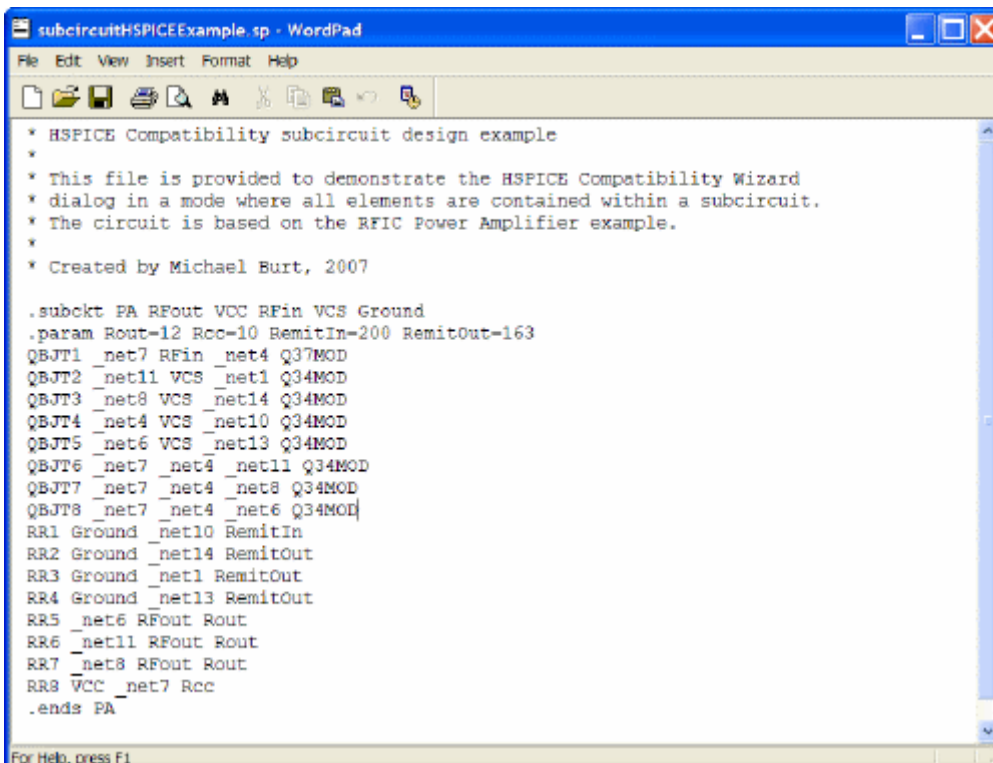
subcircuitHSPICEExample.sp - WordPad

File Edit View Insert Format Help

* HSPICE Compatibility subcircuit design example
*
* This file is provided to demonstrate the HSPICE Compatibility Wizard
* dialog in a mode where all elements are contained within a subcircuit.
* The circuit is based on the RFIC Power Amplifier example.
*
* Created by Michael Burt, 2007

.subckt PA RFout VCC RFin VCS Ground
.param Rout=12 Rcc=10 RemitIn=200 RemitOut=163
QBJT1 _net7 RFin _net4 Q37MOD
QBJT2 _net11 VCS _net1 Q34MOD
QBJT3 _net8 VCS _net14 Q34MOD
QBJT4 _net4 VCS _net10 Q34MOD
QBJT5 _net6 VCS _net13 Q34MOD
QBJT6 _net7 _net4 _net11 Q34MOD
QBJT7 _net7 _net4 _net8 Q34MOD
QBJT8 _net7 _net4 _net6 Q34MOD
RR1 Ground _net10 RemitIn
RR2 Ground _net14 RemitOut
RR3 Ground _net1 RemitOut
RR4 Ground _net13 RemitOut
RR5 _net6 RFout Rout
RR6 _net11 RFout Rout
RR7 _net8 RFout Rout
RR8 VCC _net7 Rcc
.ends PA

For Help, press F1